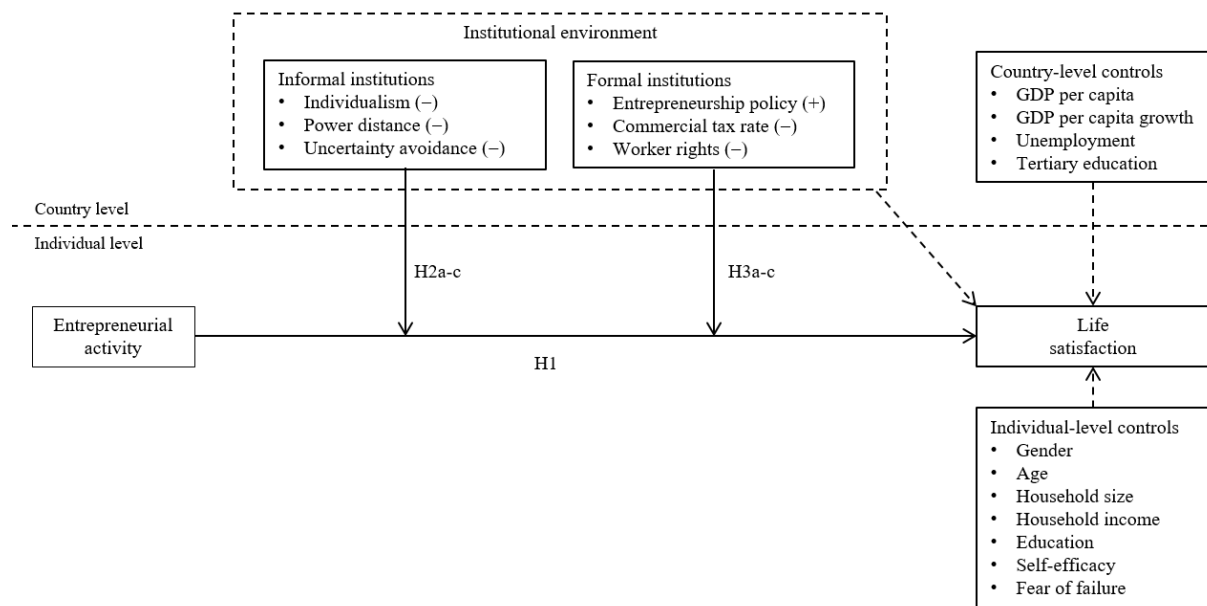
Institutional environment

Informal institutions
• Individualism (−)
• Power distance (−)
• Uncertainty avoidance (−)

Formal institutions
• Entrepreneurship policy (+)
• Commercial tax rate (−)
• Worker rights (−)

Country-level controls
• GDP per capita
• GDP per capita growth
• Unemployment
• Tertiary education

Country level

Individual level

H2a-c

H3a-c

Entrepreneurial activity

H1

Life satisfaction

Individual-level controls
• Gender
• Age
• Household size
• Household income
• Education
• Self-efficacy
• Fear of failure